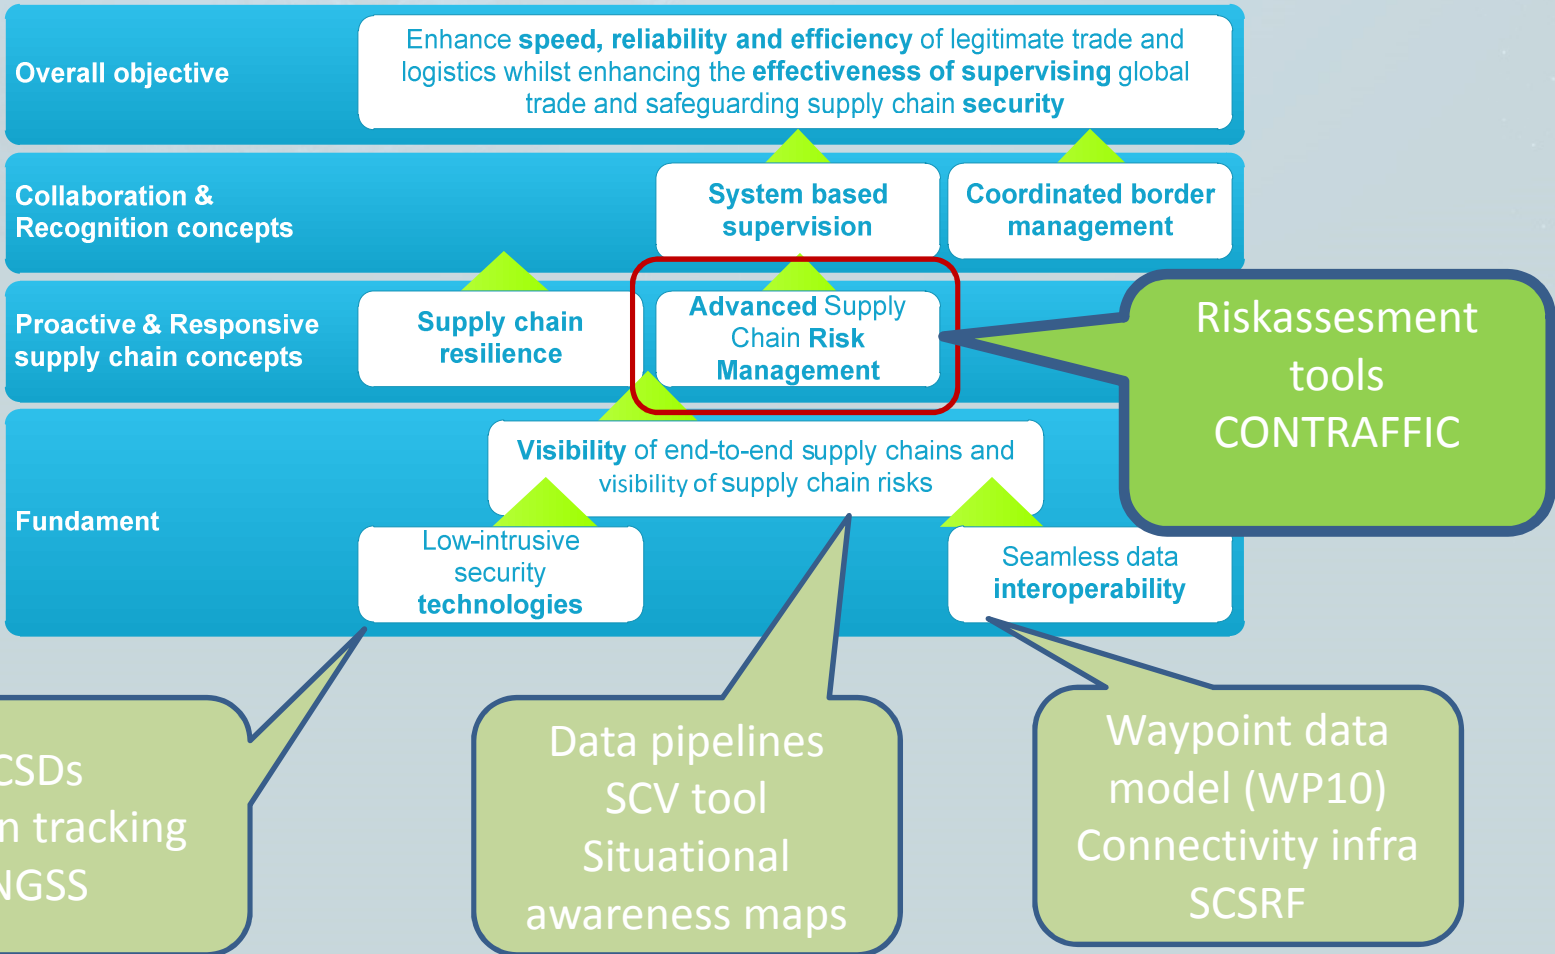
Overall objective

Enhance **speed, reliability and efficiency** of legitimate trade and logistics whilst enhancing the **effectiveness of supervising** global trade and safeguarding supply chain **security**

Collaboration & Recognition concepts

System based supervision

Coordinated border management

Proactive & Responsive supply chain concepts

Supply chain resilience

Advanced Supply Chain Risk Management

Riskassesement tools CONTRAFFIC

Fundament

Visibility of end-to-end supply chains and visibility of supply chain risks

Low-intrusive security technologies

Seamless data interoperability

CSDs
n tracking
NGSS

Data pipelines
SCV tool
Situational awareness maps

Waypoint data model (WP10)
Connectivity infra
SCSRF